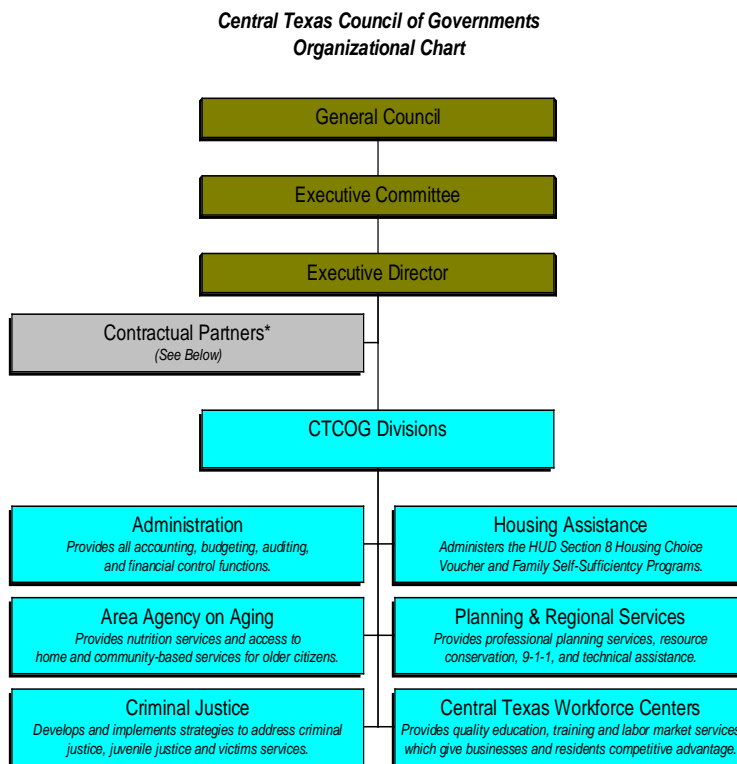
Central Texas Council of Governments
Organizational Chart

General Council

Executive Committee

Executive Director

Contractual Partners*
(See Below)

CTCOG Divisions

Administration
Provides all accounting, budgeting, auditing, and financial control functions.

Housing Assistance
Administers the HUD Section 8 Housing Choice Voucher and Family Self-Sufficientcy Programs.

Area Agency on Aging
Provides nutrition services and access to home and community-based services for older citizens.

Planning & Regional Services
Provides professional planning services, resource conservation, 9-1-1, and technical assistance.

Criminal Justice
Develops and implements strategies to address criminal justice, juvenile justice and victims services.

Central Texas Workforce Centers
Provides quality education, training and labor market services which give businesses and residents competitive advantage.